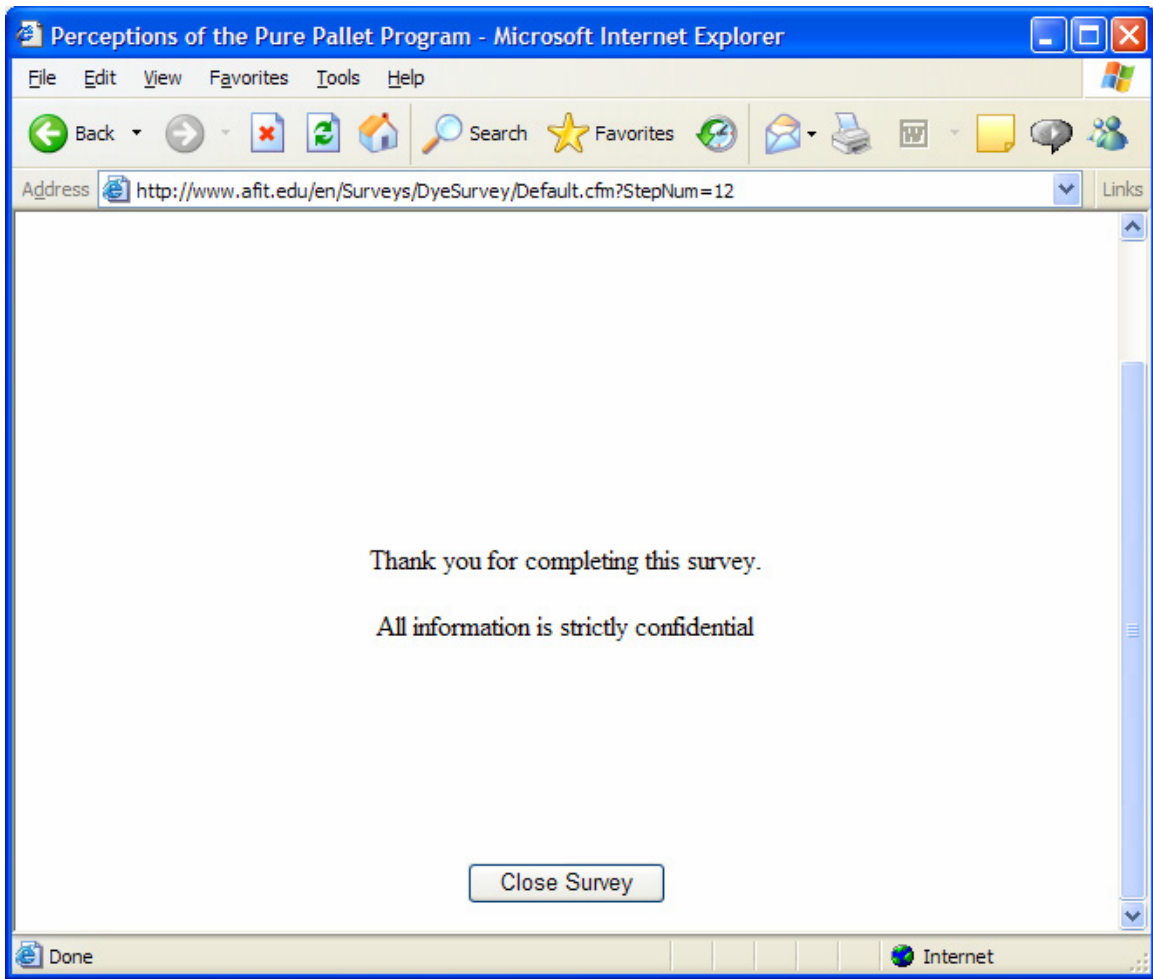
Perceptions of the Pure Pallet Program - Microsoft Internet Explorer

File Edit View Favorites Tools Help

Back Search Favorites

Address http://www.afit.edu/en/Surveys/DyeSurvey/Default.cfm?StepNum=12 Links

Thank you for completing this survey.

All information is strictly confidential

Close Survey

Done Internet